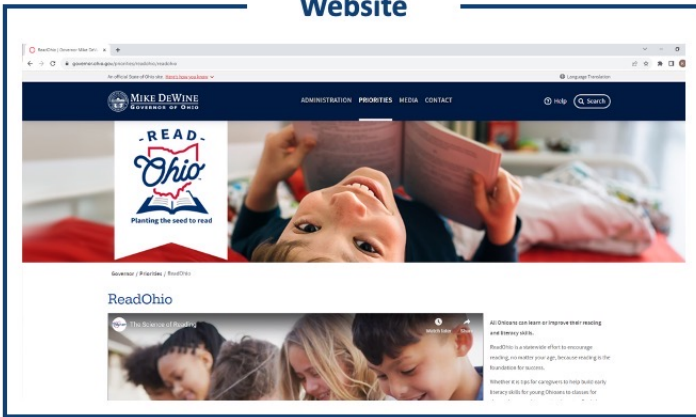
Website

ReadOhio | Governor Mike DeWi... ×  +

governor.ohio.gov/priorities/readohio/readohio

An official State of Ohio site. Here's how you know

Language Translation

MIKE DEWINE
GOVERNOR OF OHIO

ADMINISTRATION  PRIORITIES  MEDIA  CONTACT

Help  Search

READ
Ohio
Planting the seed to read

Governor / Priorities / ReadOhio

ReadOhio

The Science of Reading

Watch later  Share

All Ohioans can learn or improve their reading and literacy skills.

ReadOhio is a statewide effort to encourage reading, no matter your age, because reading is the foundation for success.

Whether it is tips for caregivers to help build early literacy skills for young Ohioans to classes for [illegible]